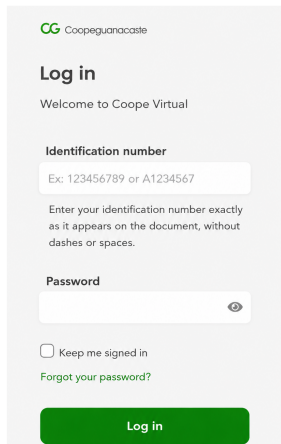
CG Coopeguanacaste

Log in

Welcome to Coope Virtual

Identification number

Ex: 123456789 or A1234567

Enter your identification number exactly as it appears on the document, without dashes or spaces.

Password

Keep me signed in

Forgot your password?

Log in